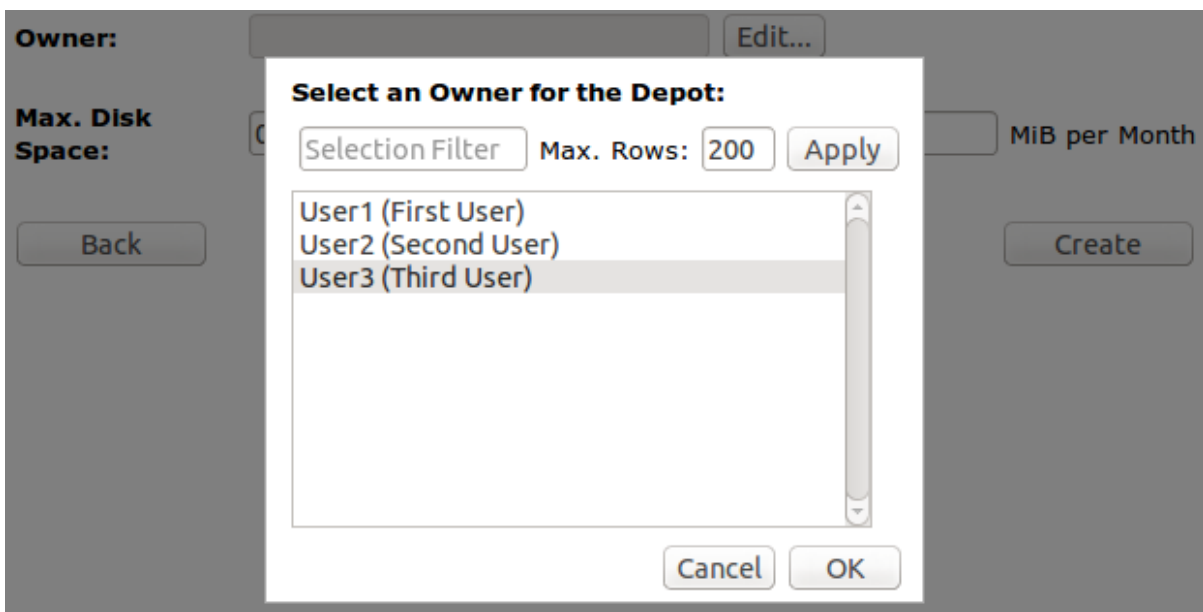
Owner:

Edit...

Max. Disk Space:

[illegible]

MiB per Month

Back

Create

Select an Owner for the Depot:

Selection Filter

Max. Rows: 200

Apply

User1 (First User)
User2 (Second User)
User3 (Third User)

Cancel

OK